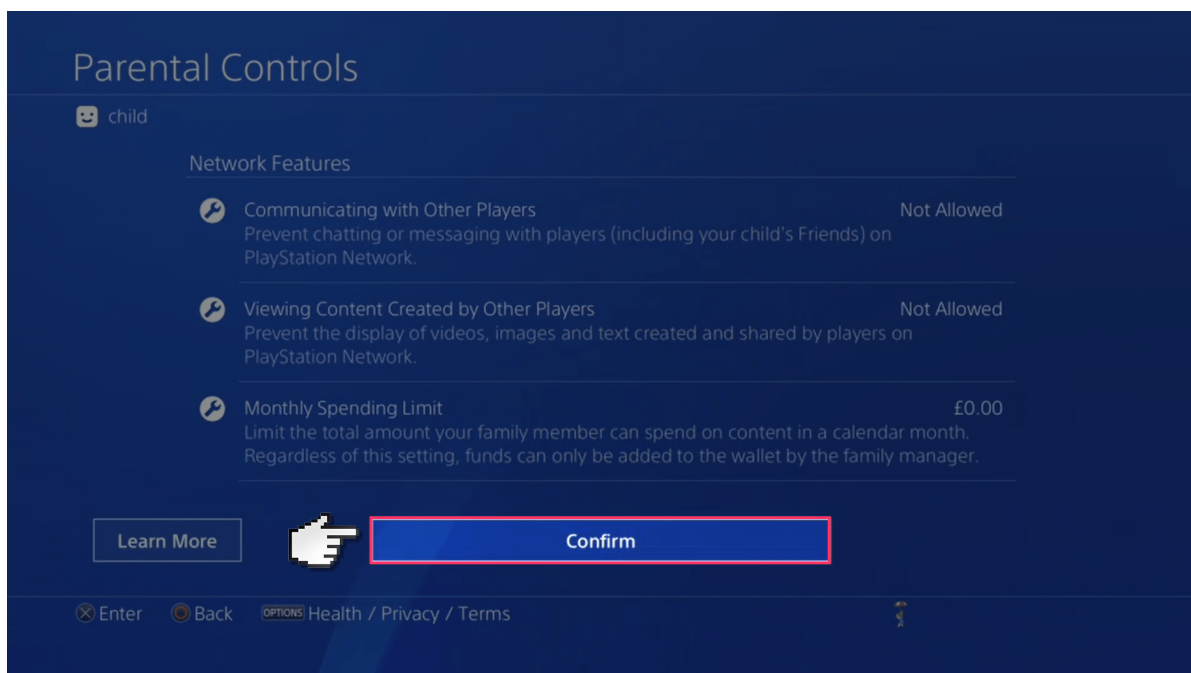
Parental Controls

child

Network Features

Communicating with Other Players
Not Allowed
Prevent chatting or messaging with players (including your child's Friends) on PlayStation Network.

Viewing Content Created by Other Players
Not Allowed
Prevent the display of videos, images and text created and shared by players on PlayStation Network.

Monthly Spending Limit
£0.00
Limit the total amount your family member can spend on content in a calendar month. Regardless of this setting, funds can only be added to the wallet by the family manager.

Learn More

Confirm

Enter Back OPTIONS Health / Privacy / Terms